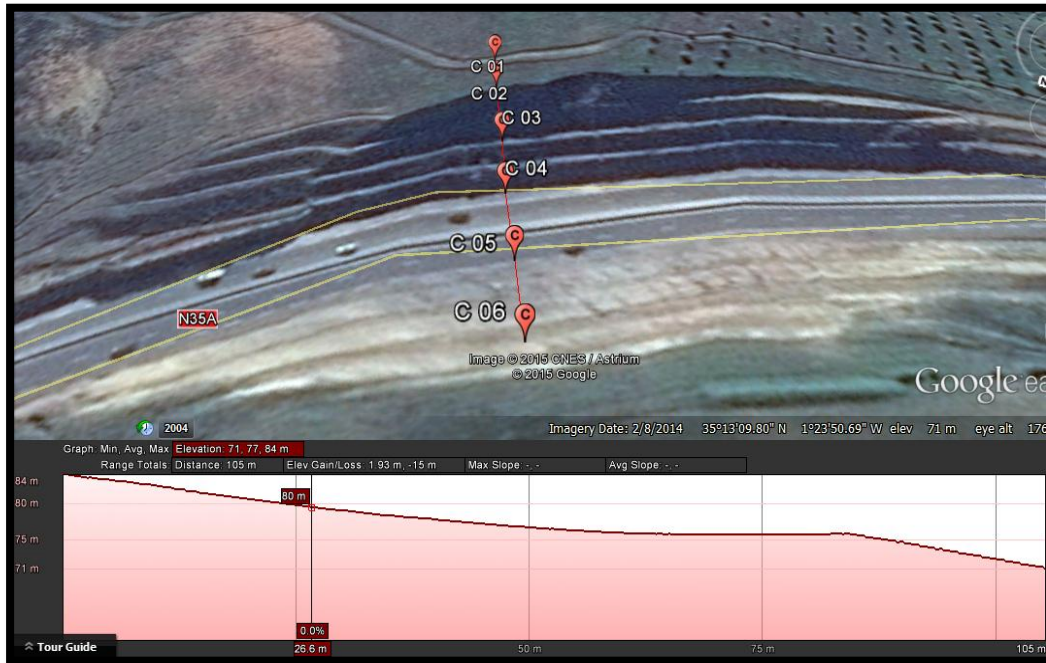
C 01
C 02
C 03
C 04
C 05
C 06
N35A
Image © 2015 CNES / Astrium
© 2015 Google
Google ea
2004
Imagery Date: 2/8/2014 35°13'09.80" N 1°23'50.69" W elev 71 m eye alt 176
Graph: Min, Avg, Max Elevation: 71, 77, 84 m
Range Totals: Distance: 105 m Elev Gain/Loss: 1.93 m, -15 m Max Slope: - - Avg Slope: - -
84 m
80 m
75 m
71 m
80 m
0.0%
Tour Guide
26.6 m
50 m
75 m
105 m